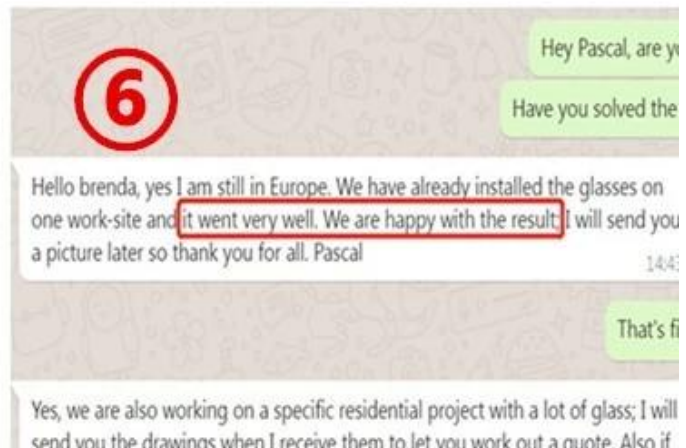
⑥

Hey Pascal, are y

Have you solved the

Hello brenda, yes I am still in Europe. We have already installed the glasses on one work-site and it went very well. We are happy with the result. I will send you a picture later so thank you for all. Pascal

14:4

That's fi

Yes, we are also working on a specific residential project with a lot of glass; I will send you the drawings when I receive them to let you work out a quote. Also if